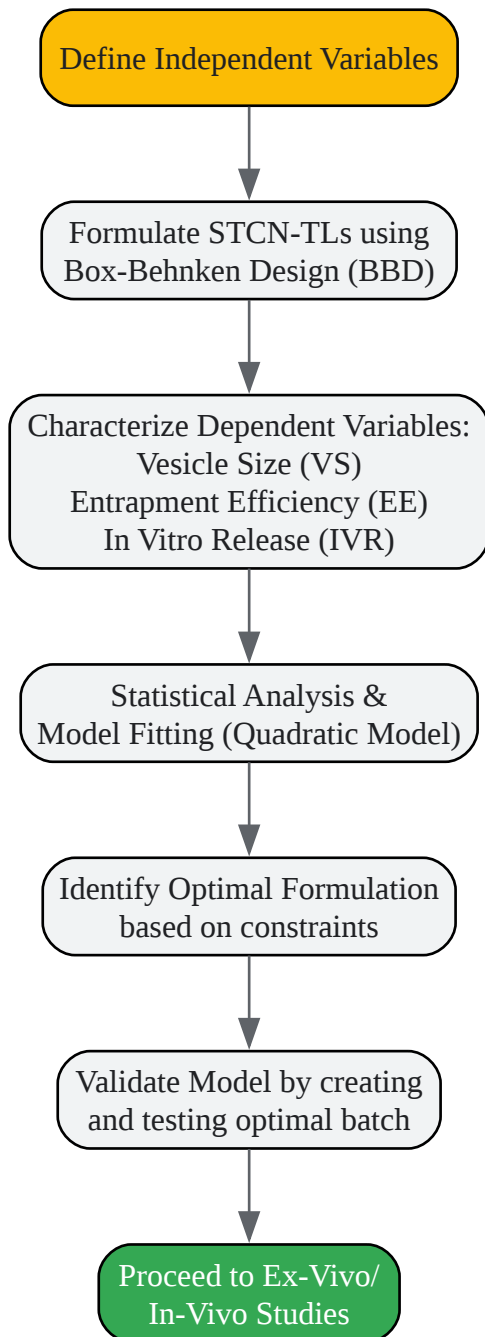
Define Independent Variables

Formulate STCN-TLs using Box-Behnken Design (BBD)

Characterize Dependent Variables:
Vesicle Size (VS)
Entrapment Efficiency (EE)
In Vitro Release (IVR)

Statistical Analysis & Model Fitting (Quadratic Model)

Identify Optimal Formulation based on constraints

Validate Model by creating and testing optimal batch

Proceed to Ex-Vivo/ In-Vivo Studies